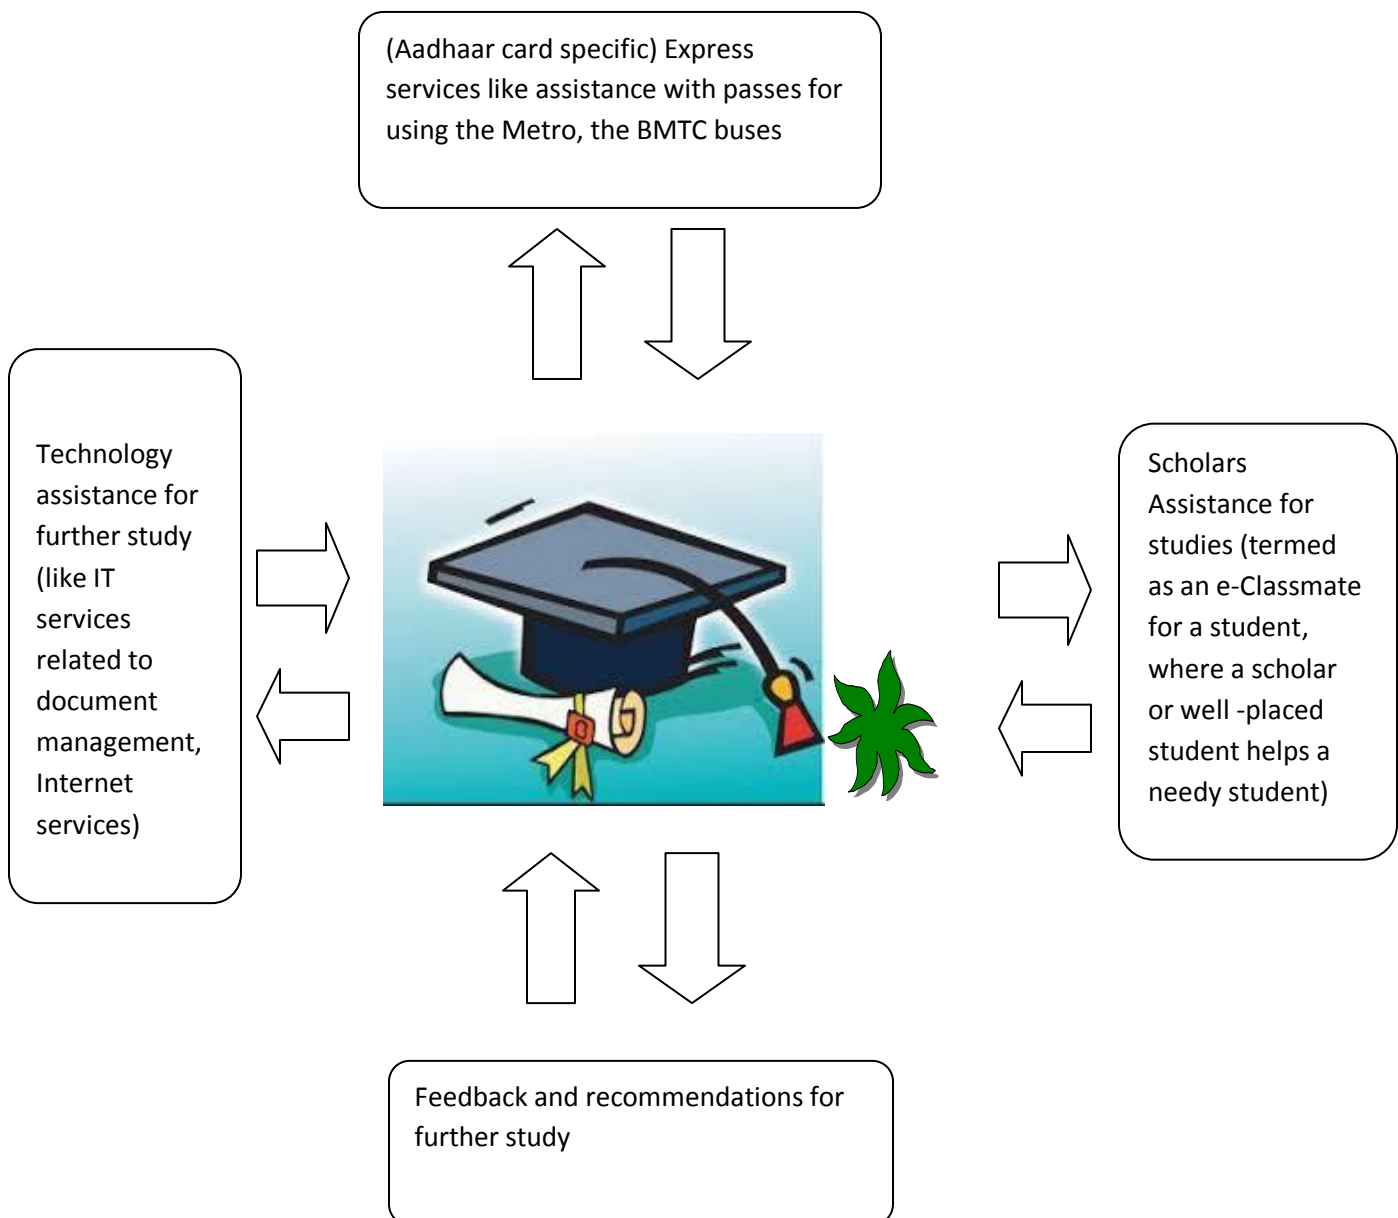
(Aadhaar card specific) Express services like assistance with passes for using the Metro, the BMTC buses

Technology assistance for further study (like IT services related to document management, Internet services)

Scholars Assistance for studies (termed as an e-Classmate for a student, where a scholar or well -placed student helps a needy student)

Feedback and recommendations for further study